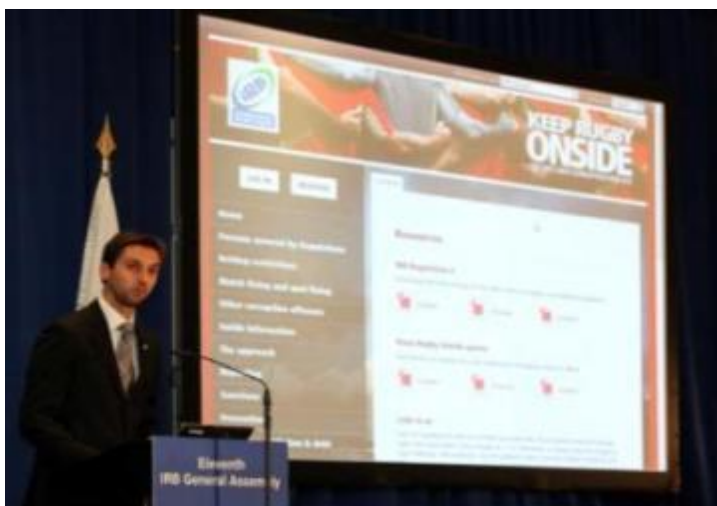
KEEP RUGBY
ONSIDE

Home
Persons covered by Regulations
Betting restrictions
Match fixing and spot fixing
Other corruption offences
Inside information
The approach

Resources

IRB Regulation 6

Keep Rugby Onside posters

Eleventh
IRB General Assembly